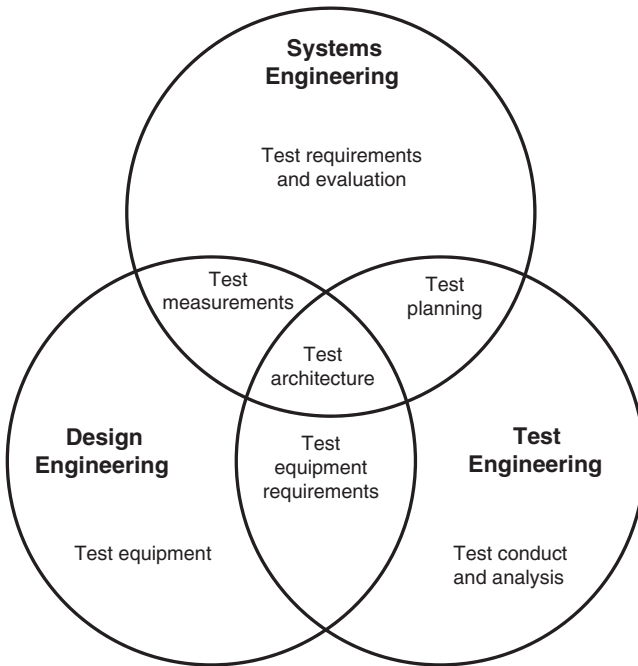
Systems Engineering

Test requirements and evaluation

Test measurements

Test planning

Test architecture

Design Engineering

Test equipment requirements

Test Engineering

Test equipment

Test conduct and analysis